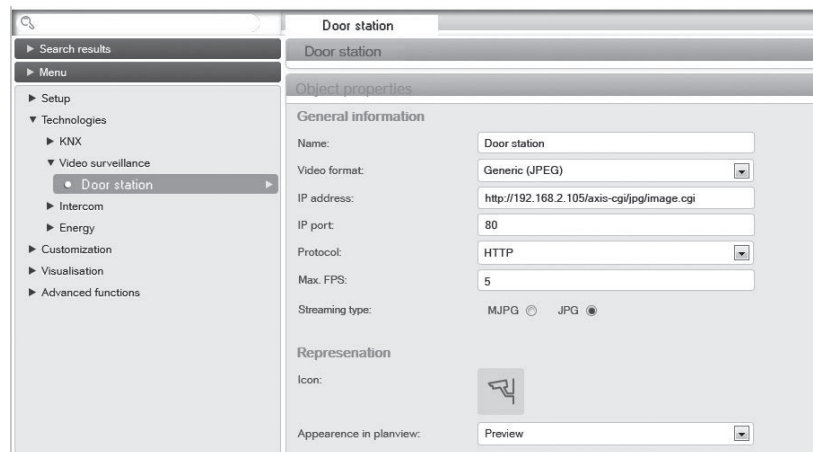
Door station

► Search results

► Menu

► Setup

▼ Technologies

► KNX

▼ Video surveillance

• Door station

► Intercom

► Energy

► Customization

► Visualisation

► Advanced functions

Door station

Object properties

General information

Name: Door station

Video format: Generic (JPEG)

IP address: http://192.168.2.105/axis-cgi/jpg/image.cgi

IP port: 80

Protocol: HTTP

Max. FPS: 5

Streaming type: MJPG JPG

Represenation

Icon:

Appearence in planview: Preview